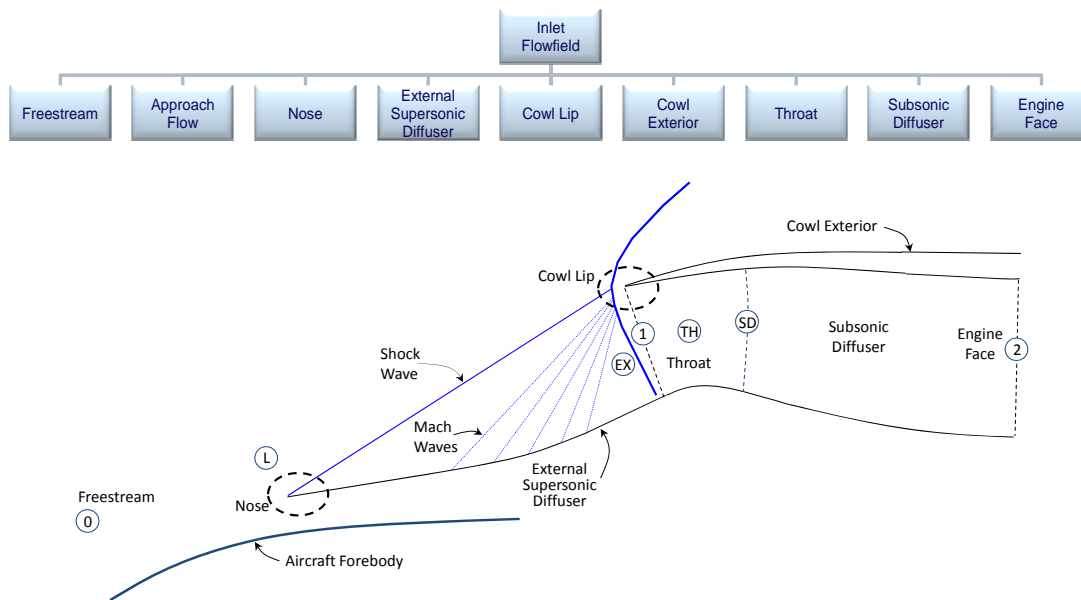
Inlet Flowfield

Freestream

Approach Flow

Nose

External Supersonic Diffuser

Cowl Lip

Cowl Exterior

Throat

Subsonic Diffuser

Engine Face

Cowl Exterior

Cowl Lip

1

TH

SD

Subsonic Diffuser

Engine Face

2

Shock Wave

EX

Throat

Mach Waves

L

External Supersonic Diffuser

Freestream

0

Nose

Aircraft Forebody